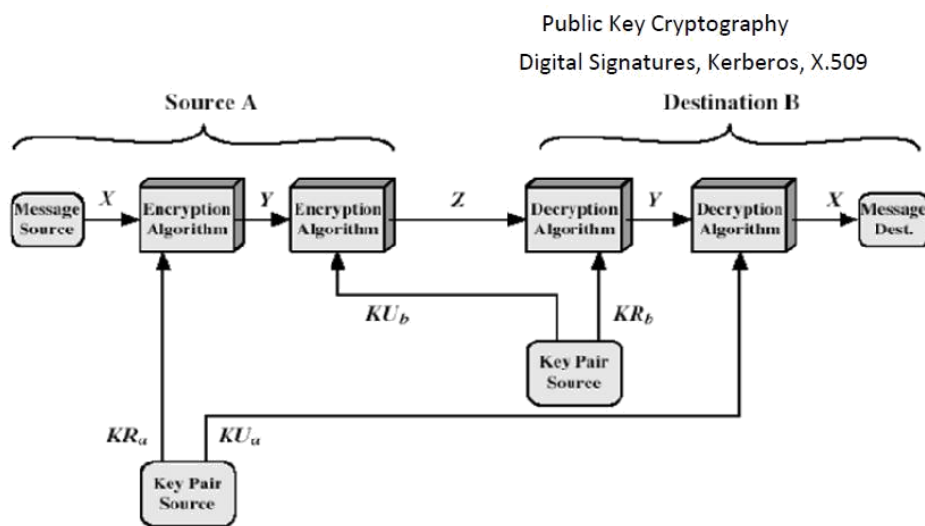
Public Key Cryptography

Digital Signatures, Kerberos, X.509

Source A

Destination B

Message Source

$X$

Encryption Algorithm

$Y$

Encryption Algorithm

$Z$

Decryption Algorithm

$Y$

Decryption Algorithm

$X$

Message Dest.

$KU_b$

$KR_b$

Key Pair Source

$KR_a$

$KU_a$

Key Pair Source